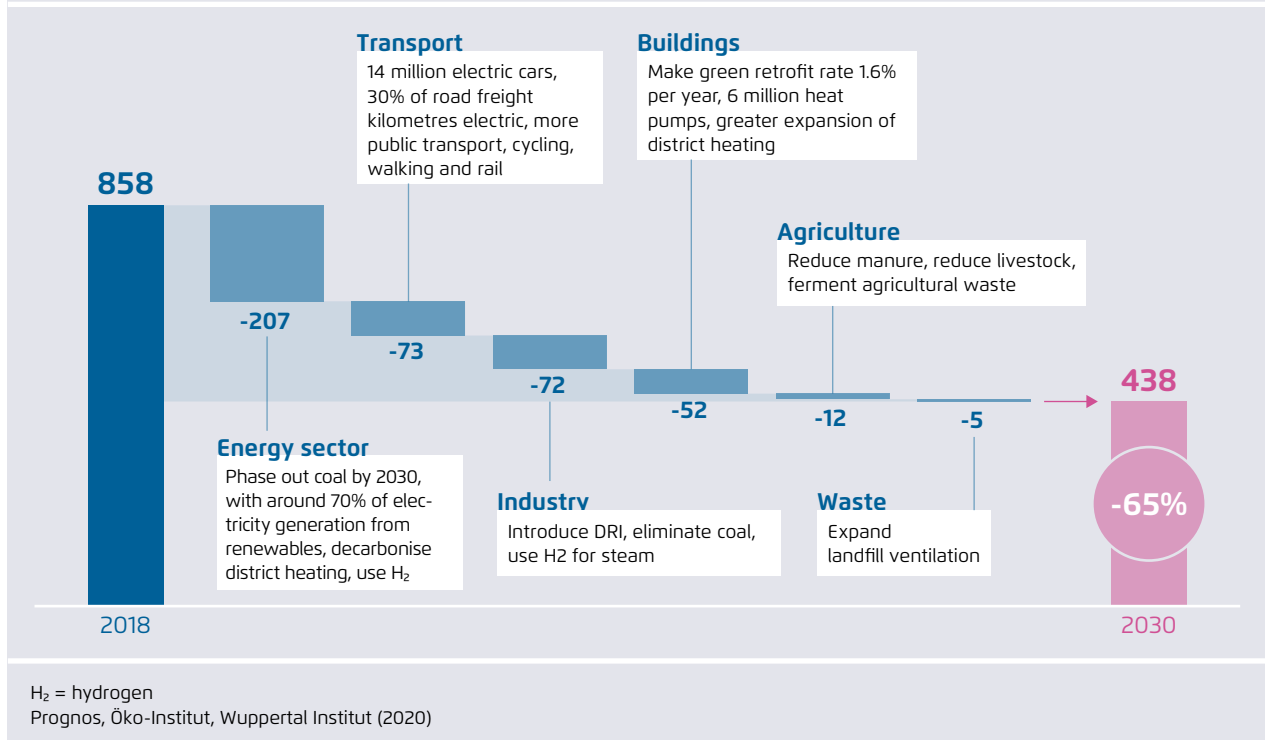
858

Transport
14 million electric cars, 30% of road freight kilometres electric, more public transport, cycling, walking and rail

Buildings
Make green retrofit rate 1.6% per year, 6 million heat pumps, greater expansion of district heating

Agriculture
Reduce manure, reduce livestock, ferment agricultural waste

-207

-73

-72

-52

-12

-5

438

Energy sector
Phase out coal by 2030, with around 70% of electricity generation from renewables, decarbonise district heating, use $H_2$

Industry
Introduce DRI, eliminate coal, use H2 for steam

Waste
Expand landfill ventilation

-65%

2018

2030

$H_2$ = hydrogen
Prognos, Öko-Institut, Wuppertal Institut (2020)